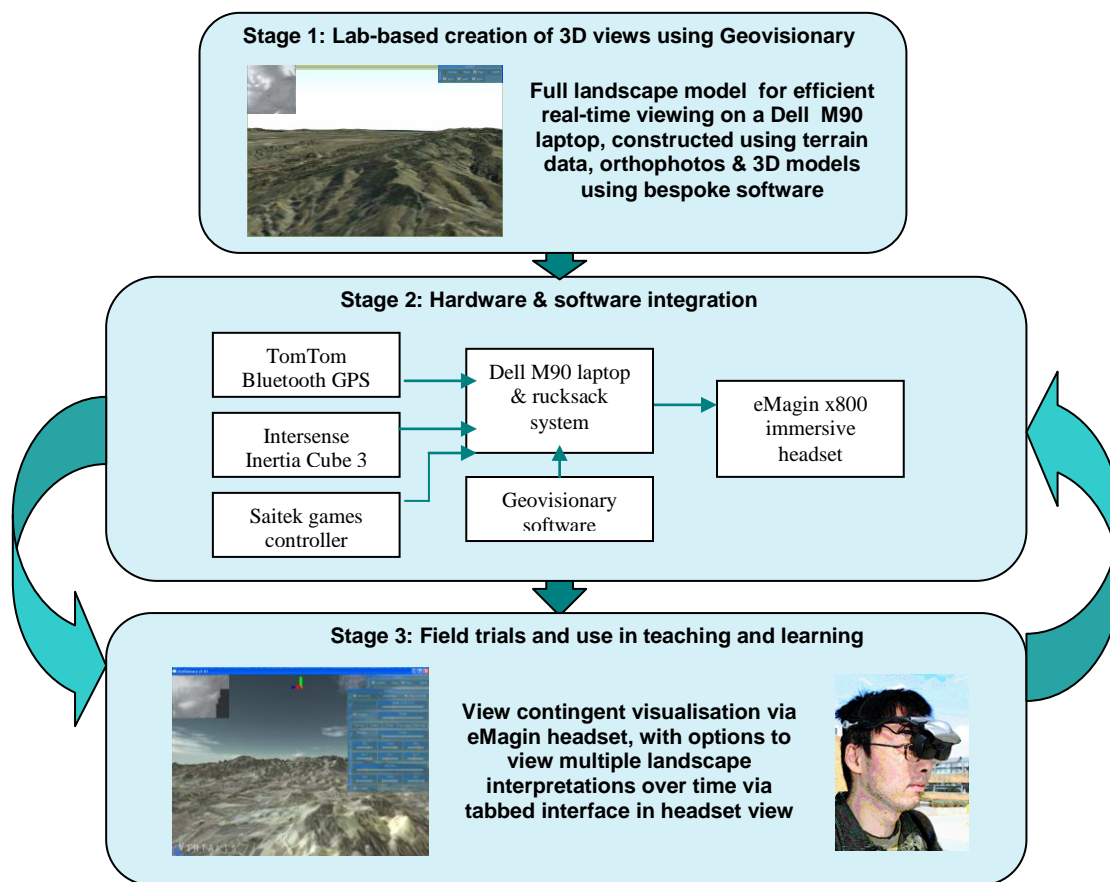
Stage 1: Lab-based creation of 3D views using Geovisionary

Full landscape model for efficient real-time viewing on a Dell M90 laptop, constructed using terrain data, orthophotos & 3D models using bespoke software

Stage 2: Hardware & software integration

TomTom Bluetooth GPS

Intersense Inertia Cube 3

Saitek games controller

Dell M90 laptop & rucksack system

Geovisionary software

eMagin x800 immersive headset

Stage 3: Field trials and use in teaching and learning

View contingent visualisation via eMagin headset, with options to view multiple landscape interpretations over time via tabbed interface in headset view